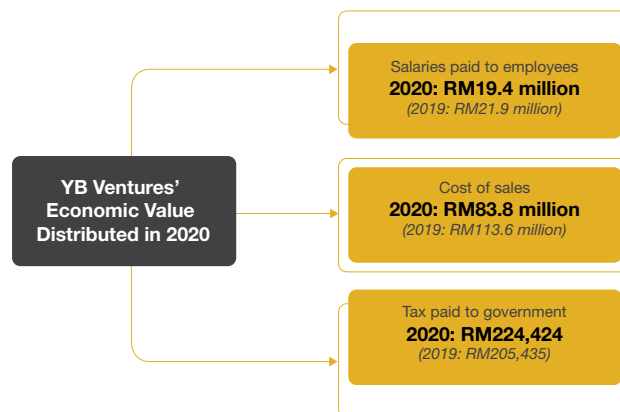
YB Ventures' Economic Value Distributed in 2020

Salaries paid to employees
2020: RM19.4 million
(2019: RM21.9 million)

Cost of sales
2020: RM83.8 million
(2019: RM113.6 million)

Tax paid to government
2020: RM224,424
(2019: RM205,435)